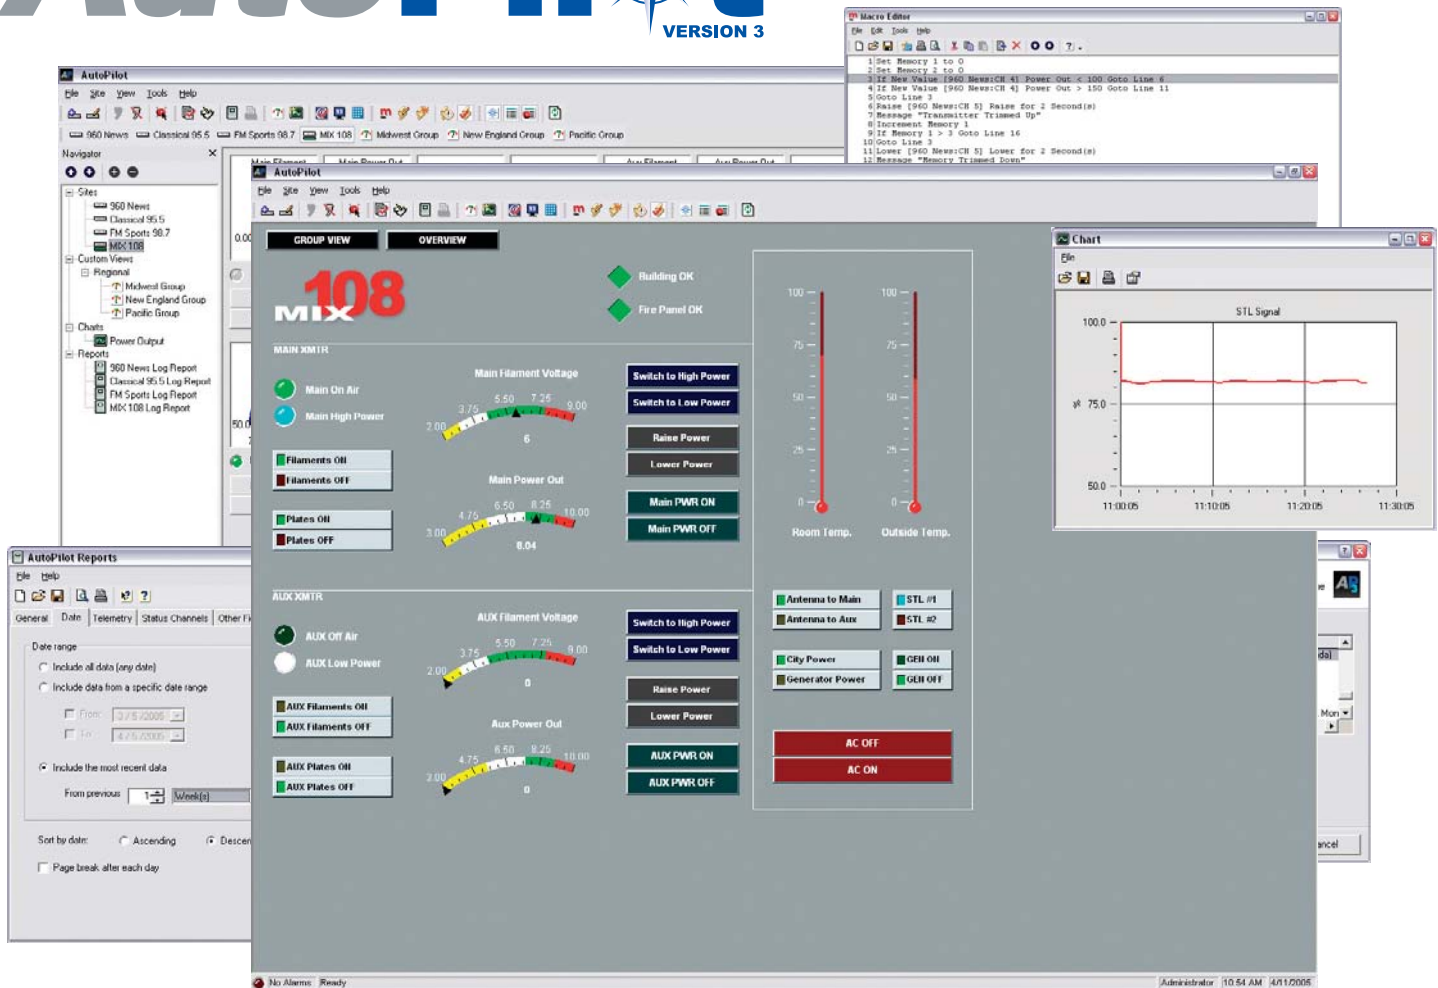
VERSION 3

Macro Editor
File Edit Tools Help
1 Set Memory 1 to 0
2 Set Memory 2 to 0
3 If New Value [960 News:CH 4] Power Out < 100 Goto Line 6
4 If New Value [960 News:CH 4] Power Out > 150 Goto Line 11
5 Goto Line 3
6 Raise [960 News:CH 5] Raise for 2 Second(s)
7 Message "Transmitter Trimmed Up"
8 Increment Memory 1
9 If Memory 1 > 3 Goto Line 16
10 Goto Line 3
11 Lower [960 News:CH 5] Lower for 2 Second(s)
12 Message "Memory Trimmed Down"

AutoPilot
File Site View Tools Help
960 News Classical 95.5 FM Sports 98.7 MIX 108 Midwest Group New England Group Pacific Group
Navigator
Sites
960 News
Classical 95.5
FM Sports 98.7
MIX 108
Custom Views
Regional
Midwest Group
New England Group
Pacific Group
Charts
Power Output
Reports
960 News Log Report
Classical 95.5 Log Report
FM Sports Log Report
MIX 108 Log Report

AutoPilot
File Site View Tools Help
GROUP VIEW
OVERVIEW
MIX 108
Building OK
Fire Panel OK
MAIN XMTR
Main On Air
Main High Power
Main Filament Voltage
2.00 3.75 5.50 7.25 9.00
6
Switch to High Power
Switch to Low Power
Raise Power
Lower Power
Filaments ON
Filaments OFF
Main Power Out
3.00 4.75 6.50 8.25 10.00
8.04
Main PWR ON
Main PWR OFF
Plates ON
Plates OFF
100 75 50 25 0
Room Temp.
Outside Temp.
AUX XMTR
AUX Off Air
AUX Low Power
AUX Filament Voltage
2.00 3.75 5.50 7.25 9.00
0
Switch to High Power
Switch to Low Power
Raise Power
Lower Power
AUX Filaments ON
AUX Filaments OFF
Aux Power Out
2.00 4.75 6.50 8.25 10.00
0
AUX PWR ON
AUX PWR OFF
AUX Plates ON
AUX Plates OFF
Antenna to Main
Antenna to Aux
STL #1
STL #2
City Power
Generator Power
GEN ON
GEN OFF
AC OFF
AC ON
No Alarms Ready
Administrator 10:54 AM 4/11/2005

Chart
File
STL Signal
100.0
% 75.0
50.0
11:00:05 11:10:05 11:20:05 11:30:05

AutoPilot Reports
File Help
General Date Telemetry Status Channels Other Fi
Date range
Include all data (any date)
Include data from a specific date range
From: 3/5/2005
To: 4/5/2005
Include the most recent data
From previous 1 Week(s)
Sort by date: Ascending Descen
Page break after each day
Mon
ancel